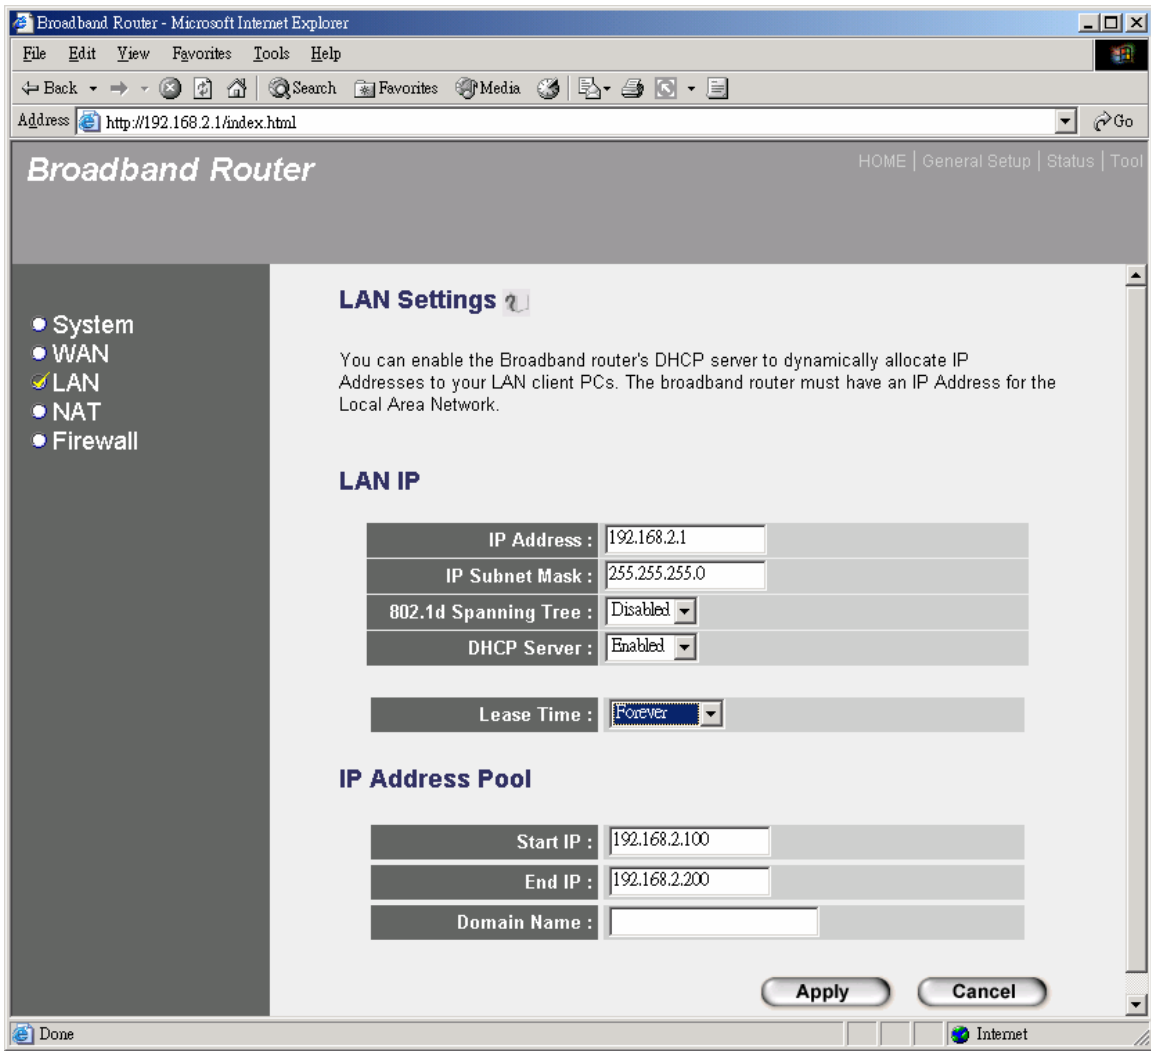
Broadband Router - Microsoft Internet Explorer

File Edit View Favorites Tools Help

Back Search Favorites Media

Address http://192.168.2.1/index.html Go

Broadband Router

HOME | General Setup | Status | Tool

System
WAN
LAN
NAT
Firewall

LAN Settings

You can enable the Broadband router's DHCP server to dynamically allocate IP Addresses to your LAN client PCs. The broadband router must have an IP Address for the Local Area Network.

LAN IP

| IP Address : | 192.168.2.1 |
|---|---|
| IP Subnet Mask : | 255.255.255.0 |
| 802.1d Spanning Tree : | Disabled |
| DHCP Server : | Enabled |

| Lease Time : | Forever |
|---|---|

IP Address Pool

| Start IP : | 192.168.2.100 |
|---|---|
| End IP : | 192.168.2.200 |
| Domain Name : | |

Apply Cancel

Done Internet